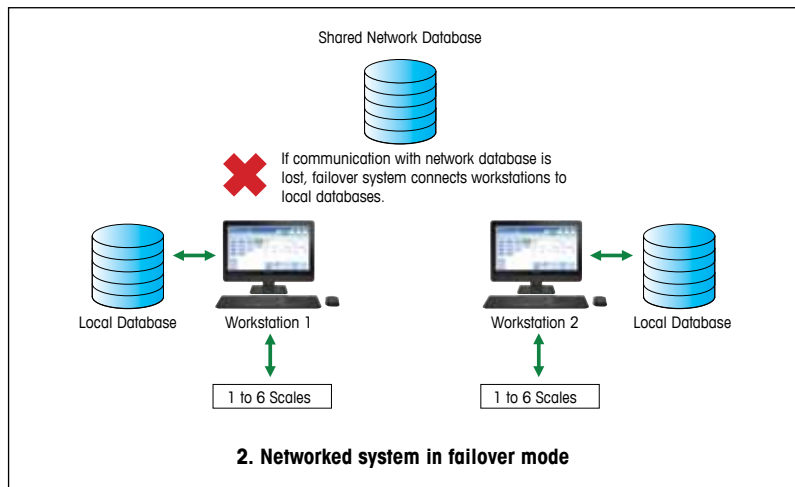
Shared Network Database

If communication with network database is lost, failover system connects workstations to local databases.

Local Database

Workstation 1

Workstation 2

Local Database

1 to 6 Scales

1 to 6 Scales

2. Networked system in failover mode